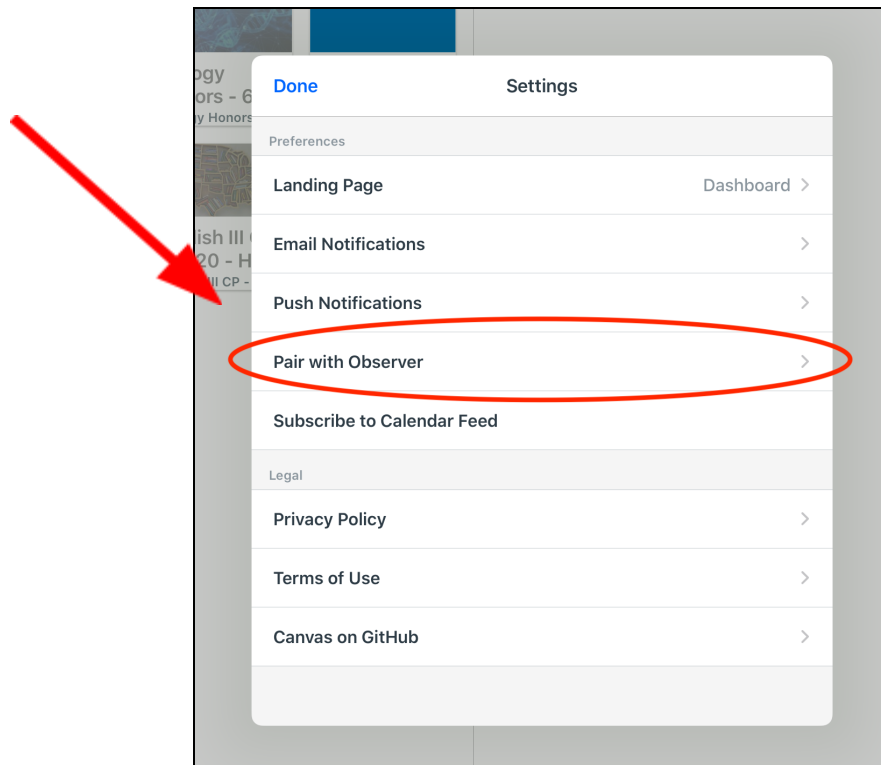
ogy
ors - 6
y Honors

ish III C
20 - H
II CP -

Done

Settings

Preferences

Landing Page

Dashboard

Email Notifications

Push Notifications

Pair with Observer

Subscribe to Calendar Feed

Legal

Privacy Policy

Terms of Use

Canvas on GitHub